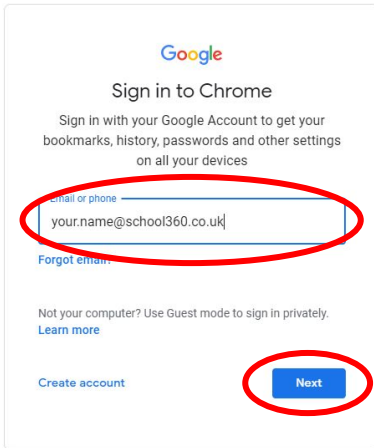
Google

Sign in to Chrome

Sign in with your Google Account to get your bookmarks, history, passwords and other settings on all your devices

Email or phone

your.name@school360.co.uk

Forgot email?

Not your computer? Use Guest mode to sign in privately.
Learn more

Create account

Next